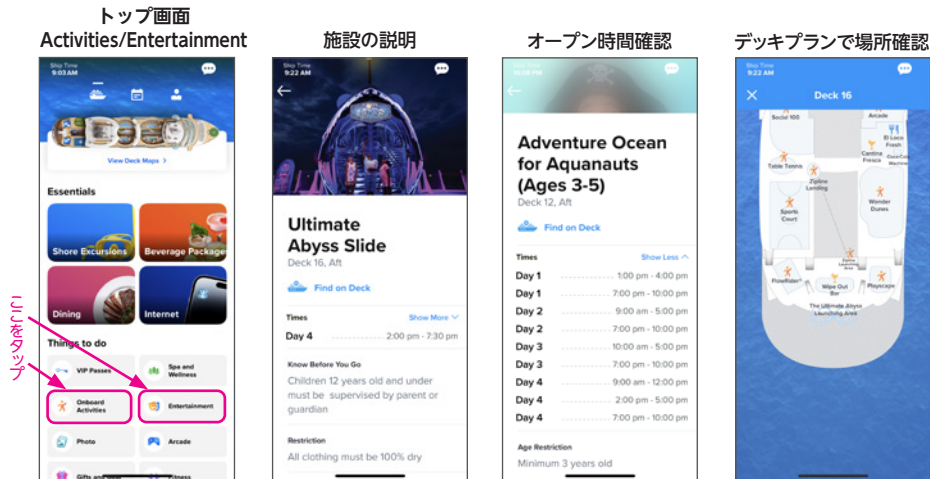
トップ画面
Activities/Entertainment

Ship Time
9:03 AM

View Deck Maps >

Essentials

Shore Excursions

Beverage Packages

Dining

Internet

Things to do

VIP Passes

Spa and Wellness

Onboard Activities

Entertainment

Photo

Arcade

Gifts and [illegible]

Fitness

ここをタップ

施設の説明

Ship Time
9:22 AM

Ultimate Abyss Slide

Deck 16, Aft

Find on Deck

Times

Show More

Day 4 2:00 pm - 7:30 pm

Know Before You Go

Children 12 years old and under must be supervised by parent or guardian

Restriction

All clothing must be 100% dry

オープン時間確認

Adventure Ocean for Aquanauts (Ages 3-5)

Deck 12, Aft

Find on Deck

Times

Show Less

| Day 1 | 1:00 pm - 4:00 pm |
|---|---|
| Day 1 | 7:00 pm - 10:00 pm |
| Day 2 | 9:00 am - 5:00 pm |
| Day 2 | 7:00 pm - 10:00 pm |
| Day 3 | 10:00 am - 5:00 pm |
| Day 3 | 7:00 pm - 10:00 pm |
| Day 4 | 9:00 am - 12:00 pm |
| Day 4 | 2:00 pm - 5:00 pm |
| Day 4 | 7:00 pm - 10:00 pm |

Age Restriction

Minimum 3 years old

デッキプランで場所確認

Ship Time
9:22 AM

Deck 16

Social 100

Arcade

El Loco Fresh

Cantina Fresca

Coca-Cola Machine

Table Tennis

Zipline Landing

Sports Court

Wonder Dunes

FlowRider

Wipe Out Bar

Playscape

The Ultimate Abyss Launching Area